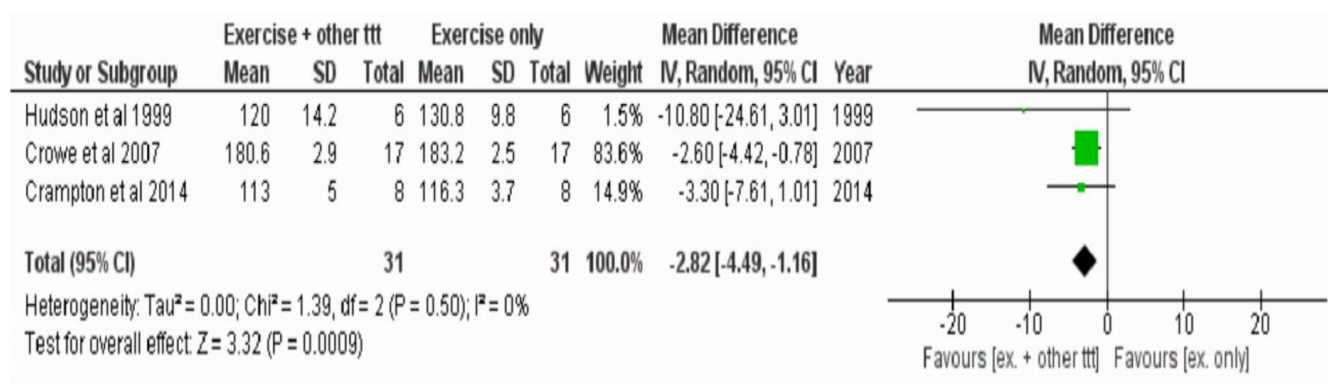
| | Exercise + other ttt | | | Exercise only | | | | Mean Difference | | Mean Difference |
|---|---|---|---|---|---|---|---|---|---|---|
| Study or Subgroup | Mean | SD | Total | Mean | SD | Total | Weight | IV, Random, 95% CI | Year | IV, Random, 95% CI |
| Hudson et al 1999 | 120 | 14.2 | 6 | 130.8 | 9.8 | 6 | 1.5% | -10.80 [-24.61, 3.01] | 1999 | |
| Crowe et al 2007 | 180.6 | 2.9 | 17 | 183.2 | 2.5 | 17 | 83.6% | -2.60 [-4.42, -0.78] | 2007 | |
| Crampton et al 2014 | 113 | 5 | 8 | 116.3 | 3.7 | 8 | 14.9% | -3.30 [-7.61, 1.01] | 2014 | |
| Total (95% CI) | | | 31 | | | 31 | 100.0% | -2.82 [-4.49, -1.16] | | |

Heterogeneity: Tau² = 0.00; Chi² = 1.39, df = 2 (P = 0.50); I² = 0%
Test for overall effect: Z = 3.32 (P = 0.0009)

-20 -10 0 10 20
Favours [ex. + other ttt] Favours [ex. only]